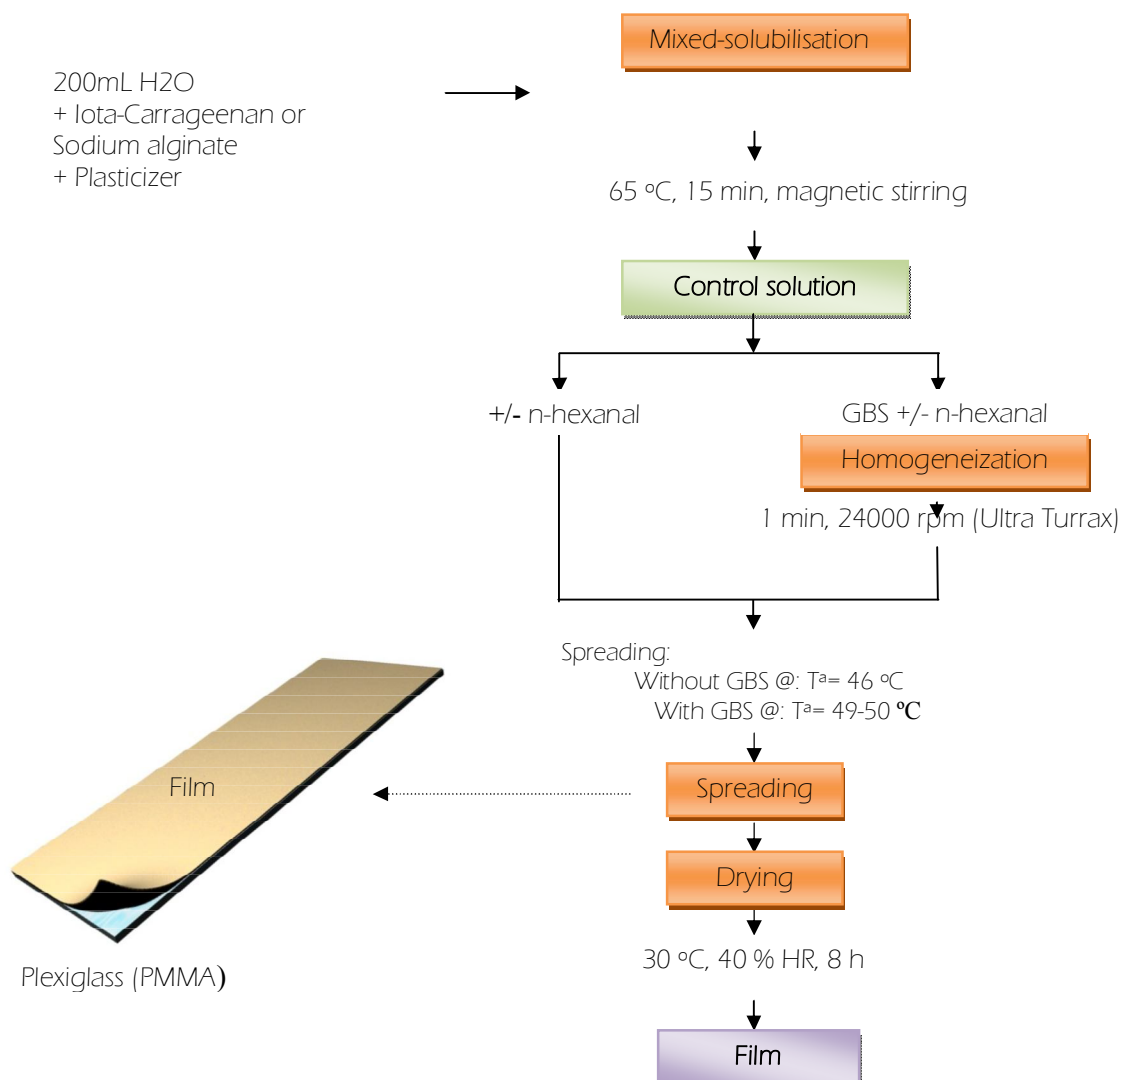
Mixed-solubilisation

200mL H2O
+ Iota-Carrageenan or
Sodium alginate
+ Plasticizer

65 ºC, 15 min, magnetic stirring

Control solution

+/- n-hexanal

GBS +/- n-hexanal

Homogeneization

1 min, 24000 rpm (Ultra Turrax)

Spreading:
Without GBS @: Tª= 46 ºC
With GBS @: Tª= 49-50 ºC

Film

Spreading

Drying

30 ºC, 40 % HR, 8 h

Plexiglass (PMMA)

Film